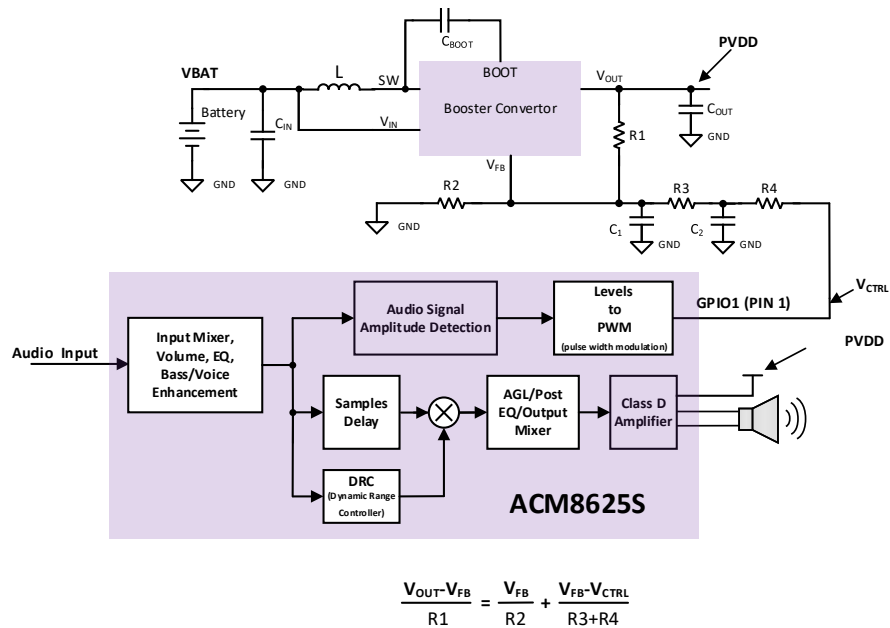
$C_{BOOT}$

PVDD

VBAT

L

SW

BOOT

$V_{OUT}$

Battery

$C_{IN}$

$V_{IN}$

Booster Convertor

$C_{OUT}$

GND

R1

$V_{FB}$

GND

GND

R2

R3

R4

GND

$C_1$

GND

$C_2$

GND

Audio Signal Amplitude Detection

Levels to PWM (pulse width modulation)

$V_{CTRL}$

GPIO1 (PIN 1)

PVDD

Audio Input

Input Mixer, Volume, EQ, Bass/Voice Enhancement

Samples Delay

AGL/Post EQ/Output Mixer

Class D Amplifier

DRC (Dynamic Range Controller)

ACM8625S

$\frac{V_{OUT}-V_{FB}}{R1} = \frac{V_{FB}}{R2} + \frac{V_{FB}-V_{CTRL}}{R3+R4}$